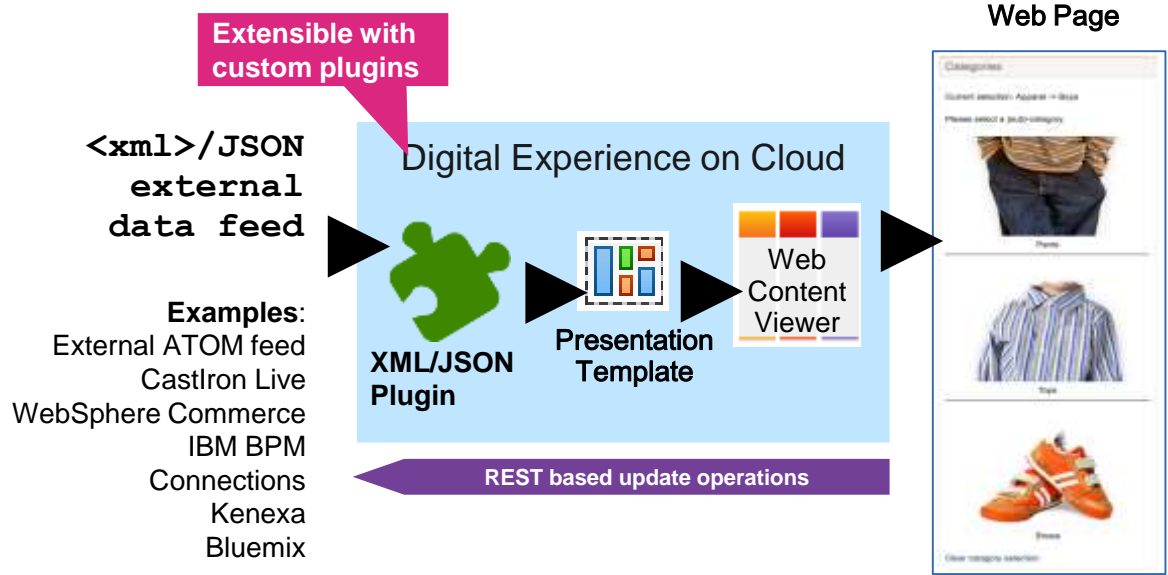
Extensible with custom plugins

Web Page

<xml>/JSON external data feed

Examples:
External ATOM feed
CastIron Live
WebSphere Commerce
IBM BPM
Connections
Kenexa
Bluemix

Digital Experience on Cloud

XML/JSON Plugin

Presentation Template

Web Content Viewer

REST based update operations

Categories

Current selection: Apparel -> Boys

Please select a sub-category

Pants

Tops

Shoes

Clear category selection